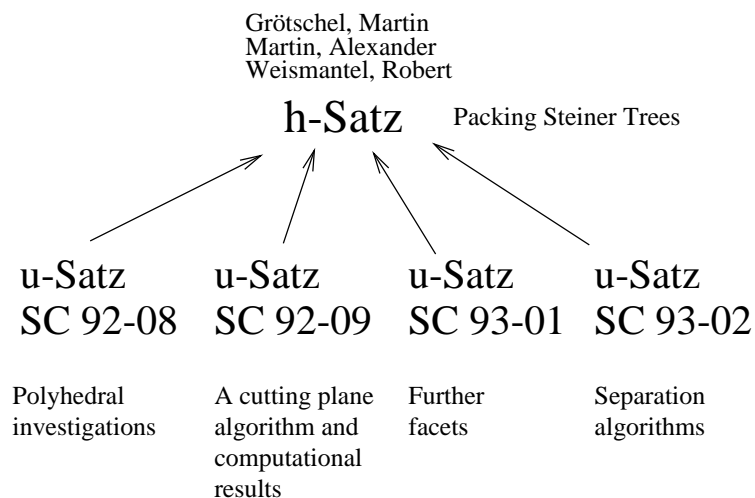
Grötschel, Martin
Martin, Alexander
Weismantel, Robert

h-Satz

Packing Steiner Trees

u-Satz
SC 92-08

Polyhedral investigations

u-Satz
SC 92-09

A cutting plane algorithm and computational results

u-Satz
SC 93-01

Further facets

u-Satz
SC 93-02

Separation algorithms